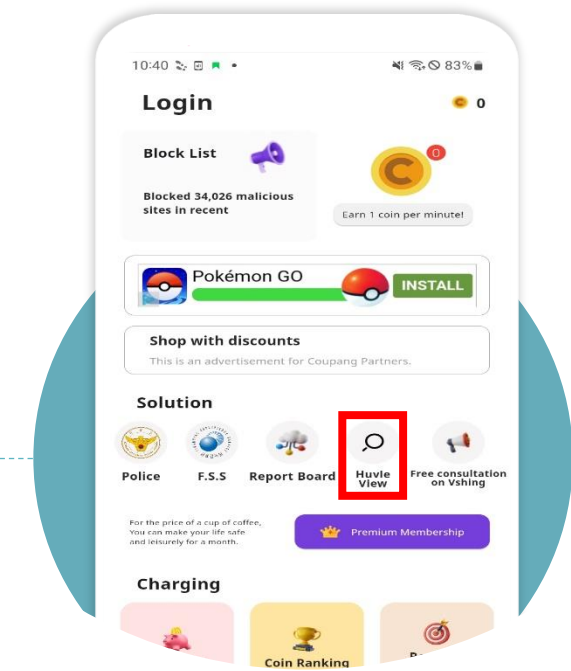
10:40 83%

Login

0

Block List

Blocked 34,026 malicious sites in recent

0

Earn 1 coin per minute!

Pokémon GO

INSTALL

Shop with discounts

This is an advertisement for Coupang Partners.

Solution

Police

F.S.S

Report Board

Huvle View

Free consultation on Vshing

For the price of a cup of coffee, You can make your life safe and leisurely for a month.

Premium Membership

Charging

Coin Ranking